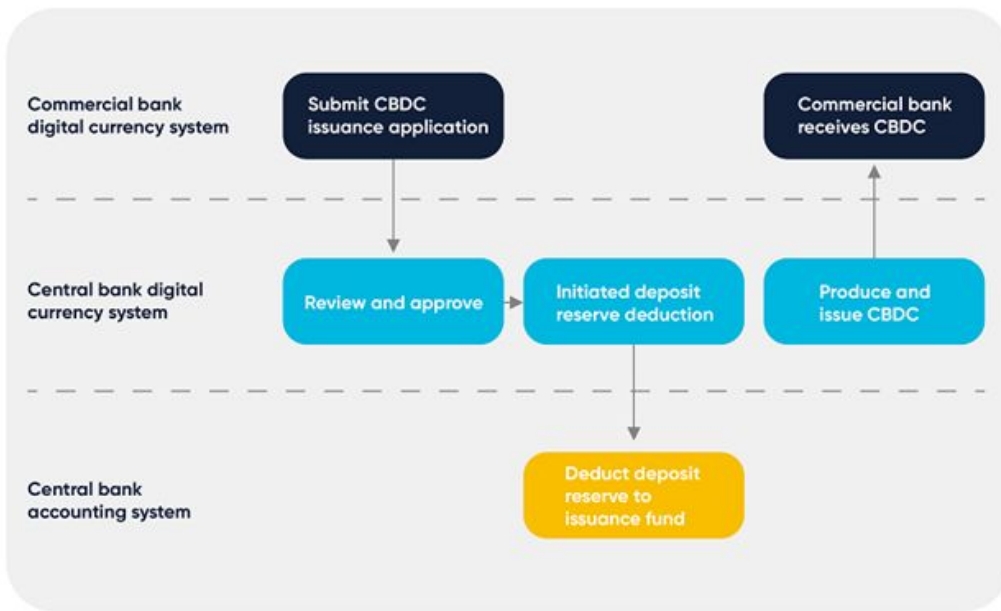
Commercial bank digital currency system

Submit CBDC issuance application

Commercial bank receives CBDC

Central bank digital currency system

Review and approve

Initiated deposit reserve deduction

Produce and issue CBDC

Central bank accounting system

Deduct deposit reserve to issuance fund